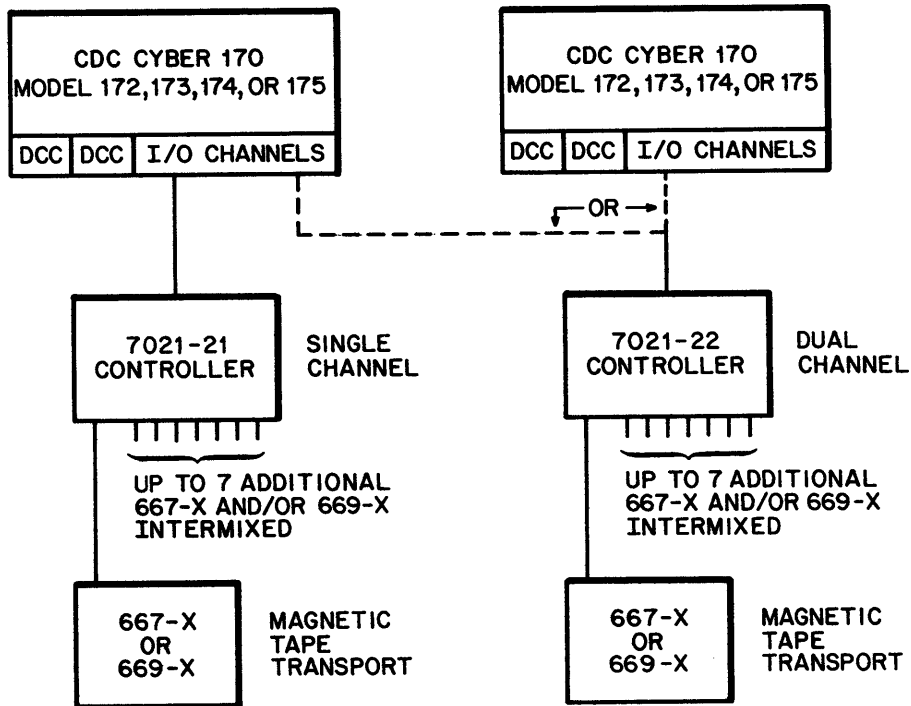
CDC CYBER 170
MODEL 172, 173, 174, OR 175

DCC DCC I/O CHANNELS

CDC CYBER 170
MODEL 172, 173, 174, OR 175

DCC DCC I/O CHANNELS

OR

7021-21 CONTROLLER

SINGLE CHANNEL

UP TO 7 ADDITIONAL 667-X AND/OR 669-X INTERMIXED

667-X OR 669-X

MAGNETIC TAPE TRANSPORT

7021-22 CONTROLLER

DUAL CHANNEL

UP TO 7 ADDITIONAL 667-X AND/OR 669-X INTERMIXED

667-X OR 669-X

MAGNETIC TAPE TRANSPORT